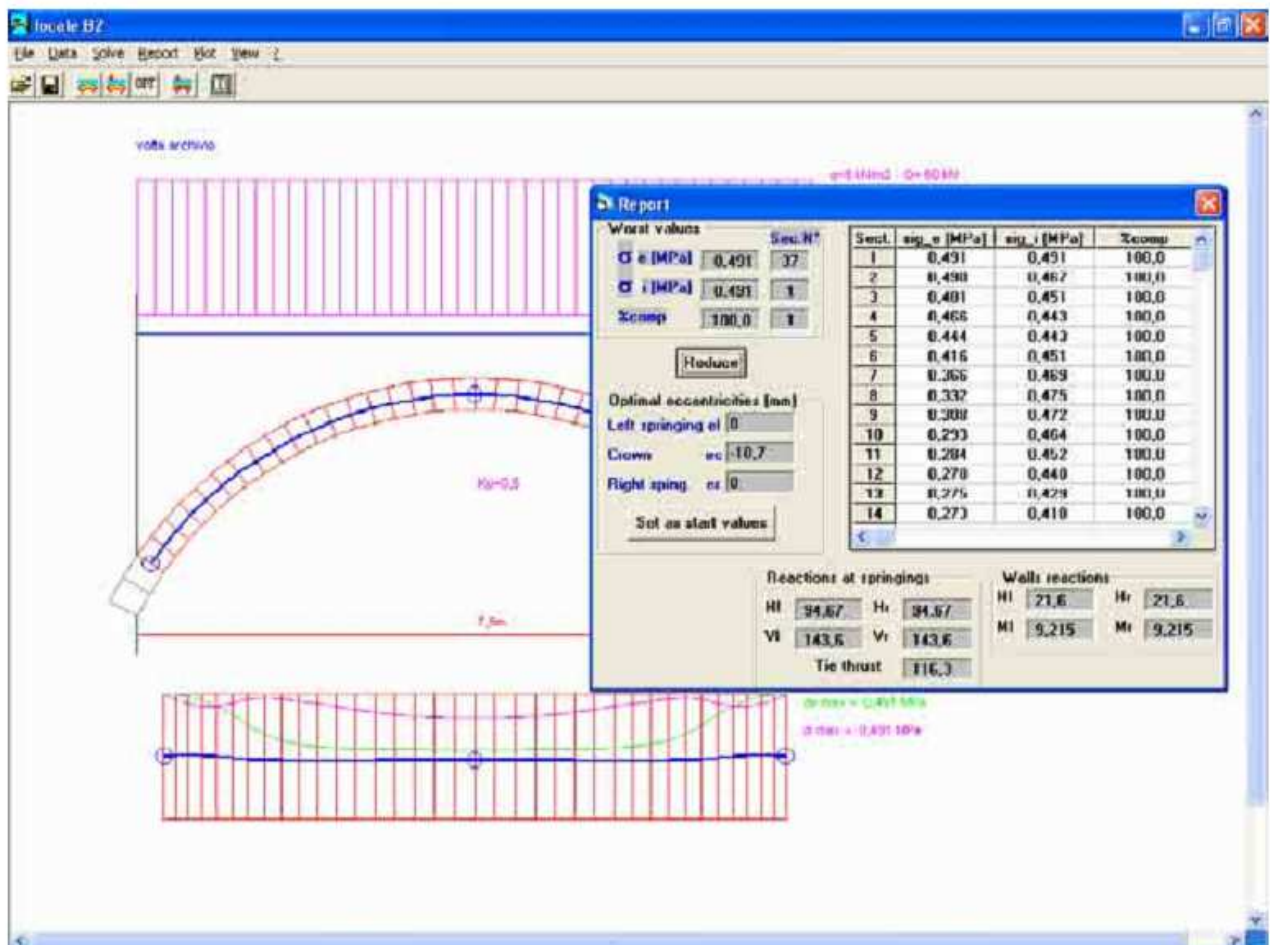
focale BZ

File Data Solve Report Plot View ?

volta archivio

q=5 kN/m2 Q=60 kN

Report

Worst values

Sec.N°

σ e [MPa] 0,491 37

σ i [MPa] 0,491 1

%comp 100,0 1

Reduce

Optimal eccentricities [mm]

Left springing el 0

Crown ec -10,7

Right sping. er 0

Set as start values

| Sect. | sig_e [MPa] | sig_i [MPa] | %comp |
|---|---|---|---|
| 1 | 0,491 | 0,491 | 100,0 |
| 2 | 0,490 | 0,467 | 100,0 |
| 3 | 0,481 | 0,451 | 100,0 |
| 4 | 0,466 | 0,443 | 100,0 |
| 5 | 0,444 | 0,443 | 100,0 |
| 6 | 0,416 | 0,451 | 100,0 |
| 7 | 0,366 | 0,469 | 100,0 |
| 8 | 0,332 | 0,475 | 100,0 |
| 9 | 0,308 | 0,472 | 100,0 |
| 10 | 0,293 | 0,464 | 100,0 |
| 11 | 0,284 | 0,452 | 100,0 |
| 12 | 0,278 | 0,440 | 100,0 |
| 13 | 0,275 | 0,429 | 100,0 |
| 14 | 0,273 | 0,418 | 100,0 |

Ks=0,5

Reactions at springings

Hl 94,67 Hr 94,67

Vl 143,6 Vr 143,6

Tie thrust 116,3

Walls reactions

Hl 21,6 Hr 21,6

Ml 9,215 Mr 9,215

7,5m

σe max = 0,491 MPa

σi max = 0,491 MPa